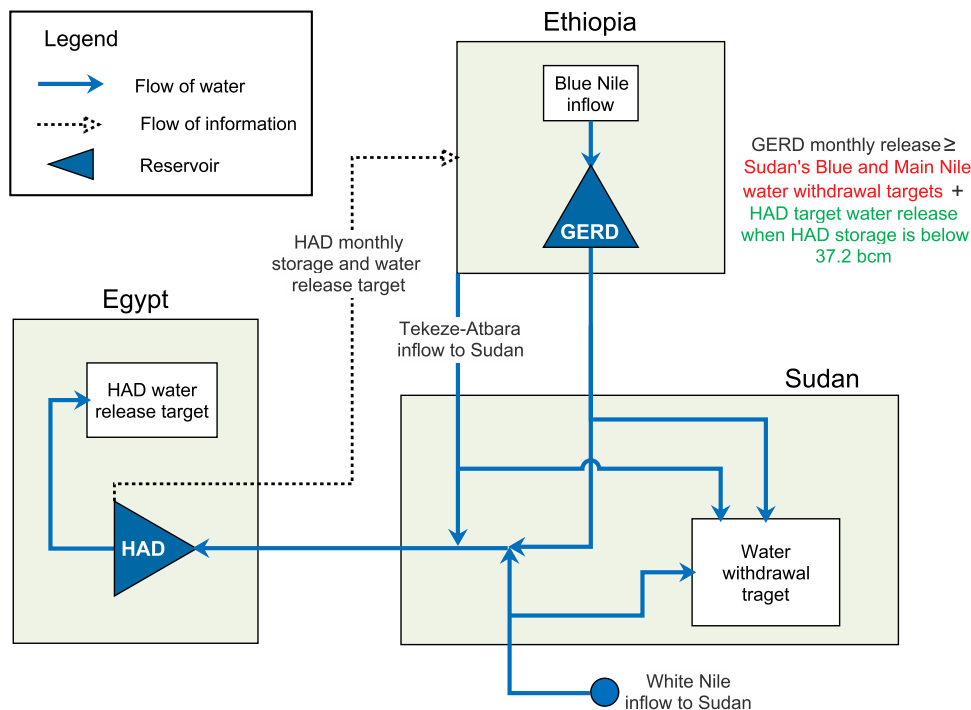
Legend

Flow of water

Flow of information

Reservoir

Ethiopia

Blue Nile inflow

GERD

GERD monthly release ≥ Sudan's Blue and Main Nile water withdrawal targets + HAD target water release when HAD storage is below 37.2 bcm

HAD monthly storage and water release target

Egypt

HAD water release target

HAD

Tekeze-Atbara inflow to Sudan

Sudan

Water withdrawal traget

White Nile inflow to Sudan